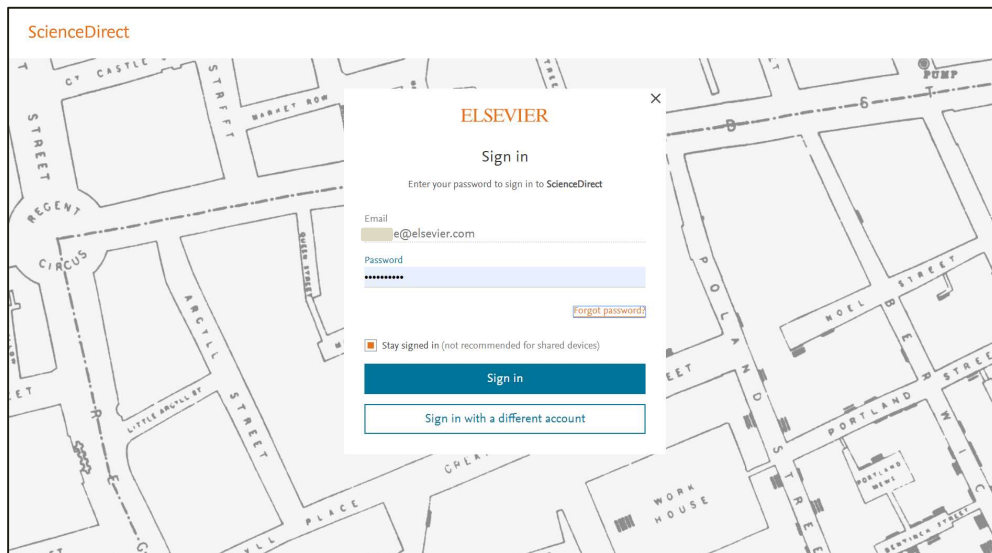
ScienceDirect

ELSEVIER

Sign in

Enter your password to sign in to ScienceDirect

Email
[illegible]e@elsevier.com

Password
••••••••••

Forgot password?

Stay signed in (not recommended for shared devices)

Sign in

Sign in with a different account

×

CT CASTLE ST
STRAFFT
MARKET ROW
STREET
REGENT
CIRCUS
QUEEN STREET
ARGYLL
LITTLE ARGYLL ST
STREET
PLACE
PUMP
POLAND STREET
NOEL STREET
BERWICK STREET
PORTLAND
PORTLAND MEWS
BENTINCK STREET
WORK HOUSE
STREET